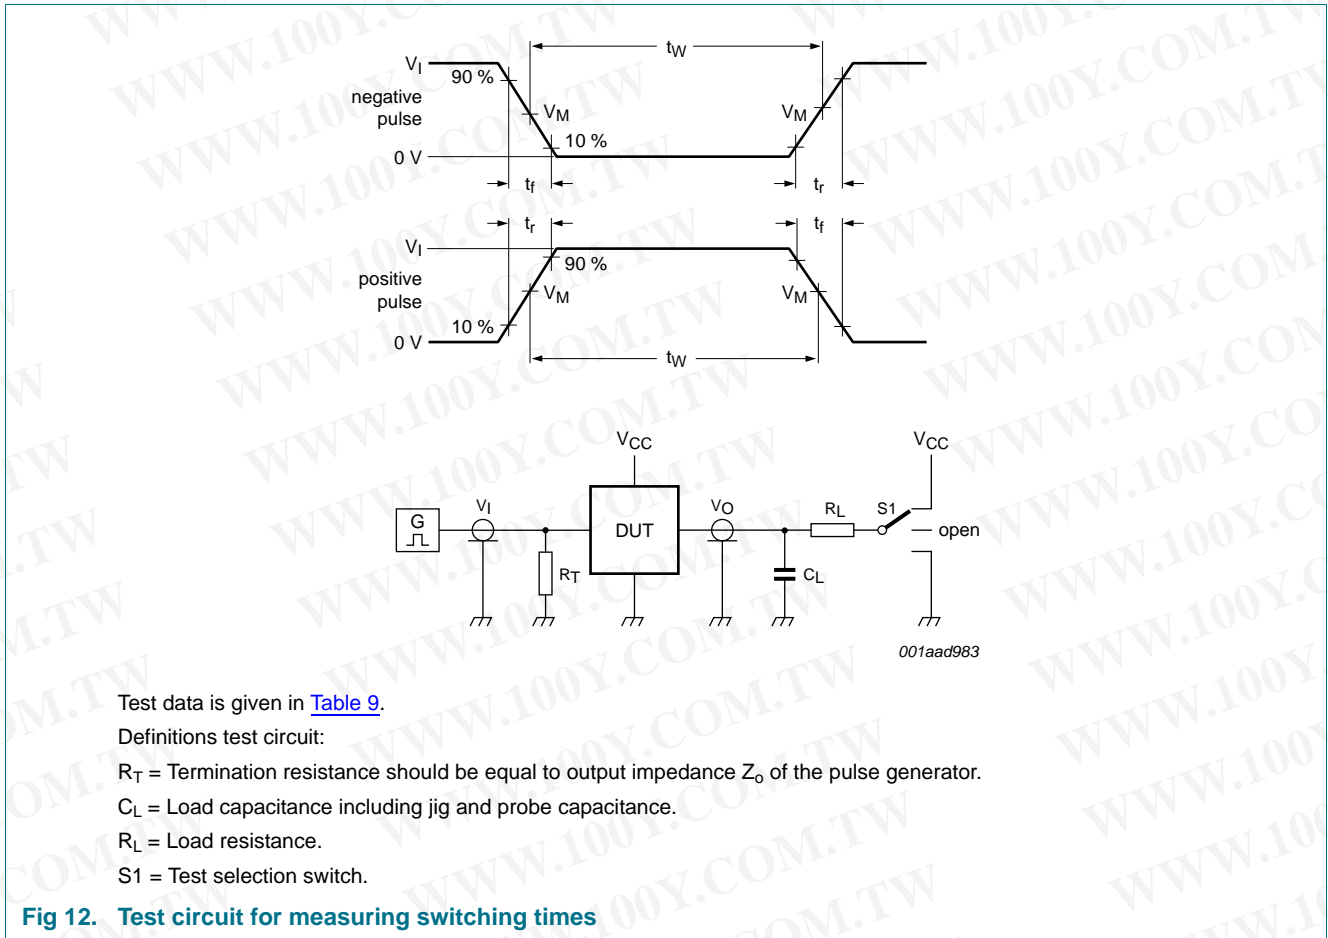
$t_W$

$V_I$

90 %

negative pulse

$V_M$

$V_M$

10 %

0 V

$t_f$

$t_r$

$t_r$

$t_f$

$V_I$

90 %

positive pulse

$V_M$

$V_M$

10 %

0 V

$t_W$

$V_{CC}$

$V_{CC}$

G

$V_I$

DUT

$V_O$

$R_L$

S1

open

$R_T$

$C_L$

001aad983

Test data is given in Table 9.

Definitions test circuit:

$R_T$ = Termination resistance should be equal to output impedance $Z_o$ of the pulse generator.

$C_L$ = Load capacitance including jig and probe capacitance.

$R_L$ = Load resistance.

S1 = Test selection switch.

Fig 12. Test circuit for measuring switching times